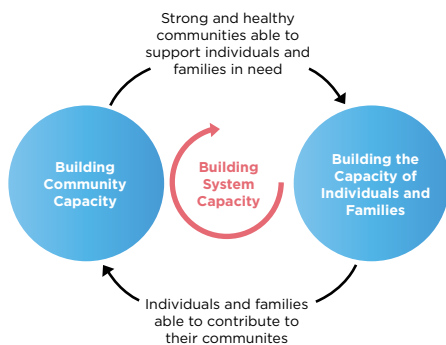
Strong and healthy communities able to support individuals and families in need

Building Community Capacity

Building System Capacity

Building the Capacity of Individuals and Families

Individuals and families able to contribute to their communites